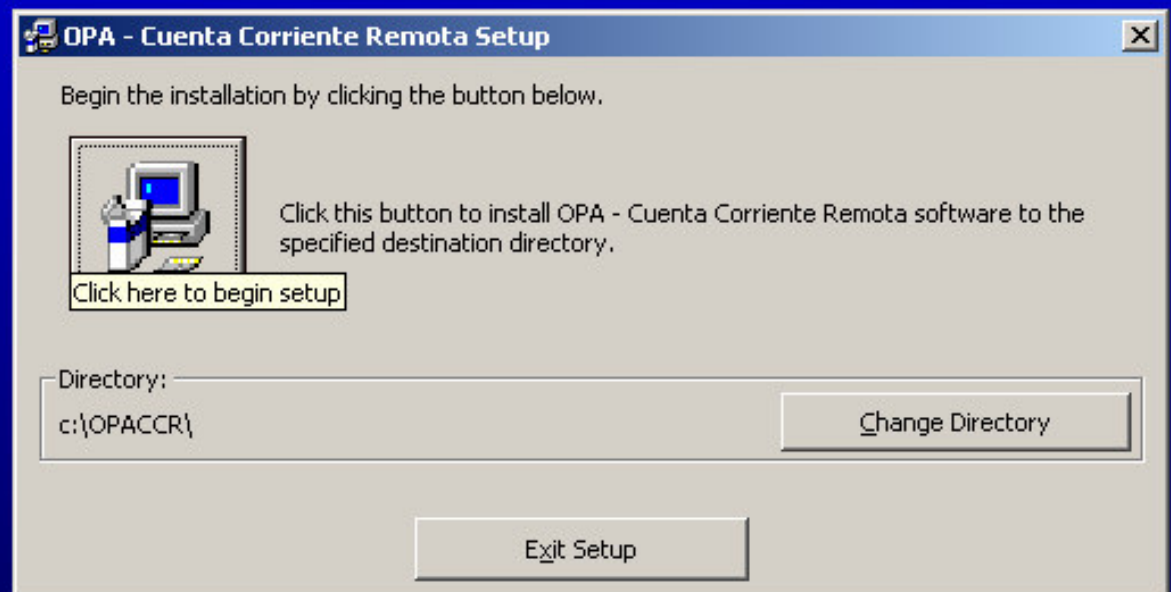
OPA - Cuenta Corriente Remota Setup

Begin the installation by clicking the button below.

Click this button to install OPA - Cuenta Corriente Remota software to the specified destination directory.

Click here to begin setup

Directory:

c:\OPACCR\

Change Directory

Exit Setup